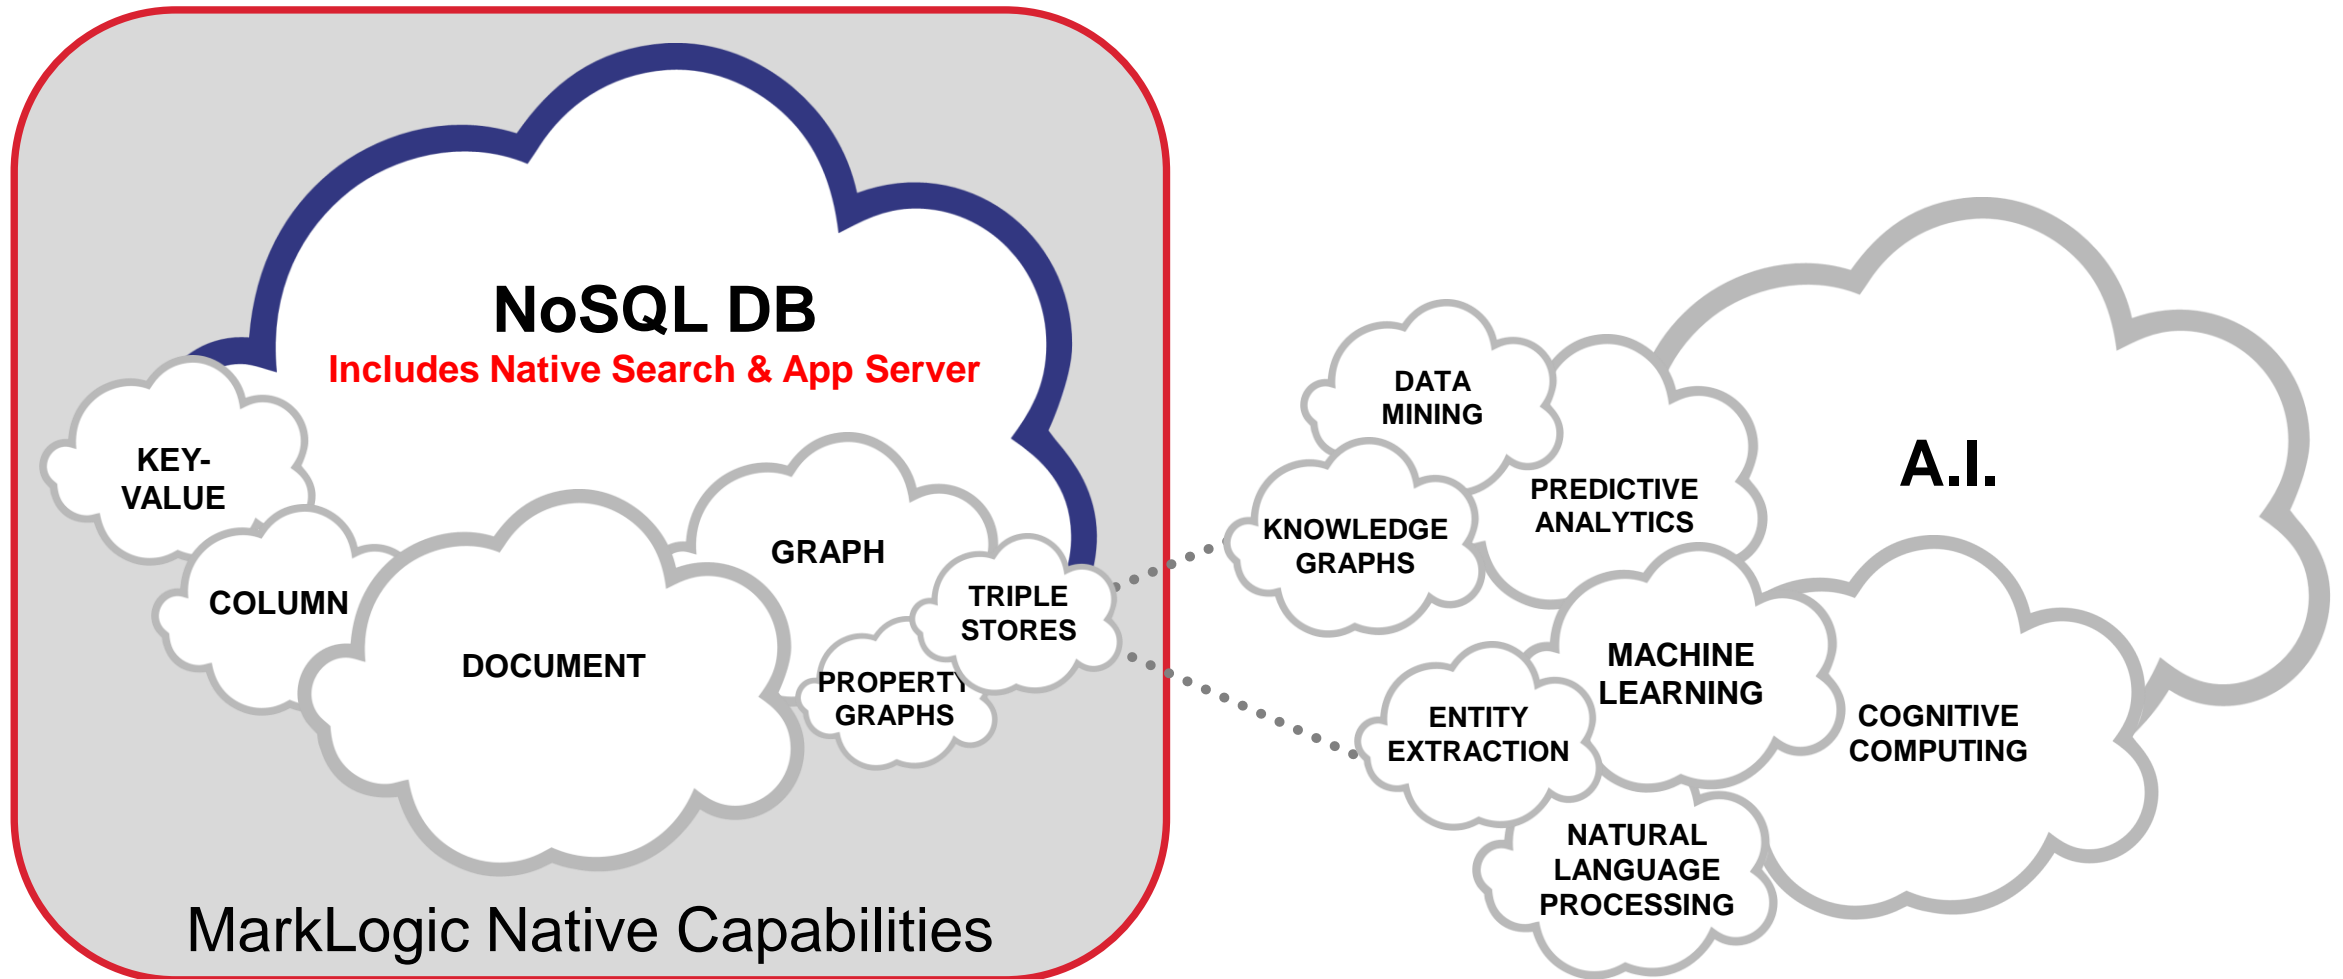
NoSQL DB
Includes Native Search & App Server

KEY-VALUE

COLUMN

DOCUMENT

GRAPH

TRIPLE STORES

PROPERTY GRAPHS

MarkLogic Native Capabilities

DATA MINING

KNOWLEDGE GRAPHS

PREDICTIVE ANALYTICS

A.I.

MACHINE LEARNING

ENTITY EXTRACTION

COGNITIVE COMPUTING

NATURAL LANGUAGE PROCESSING